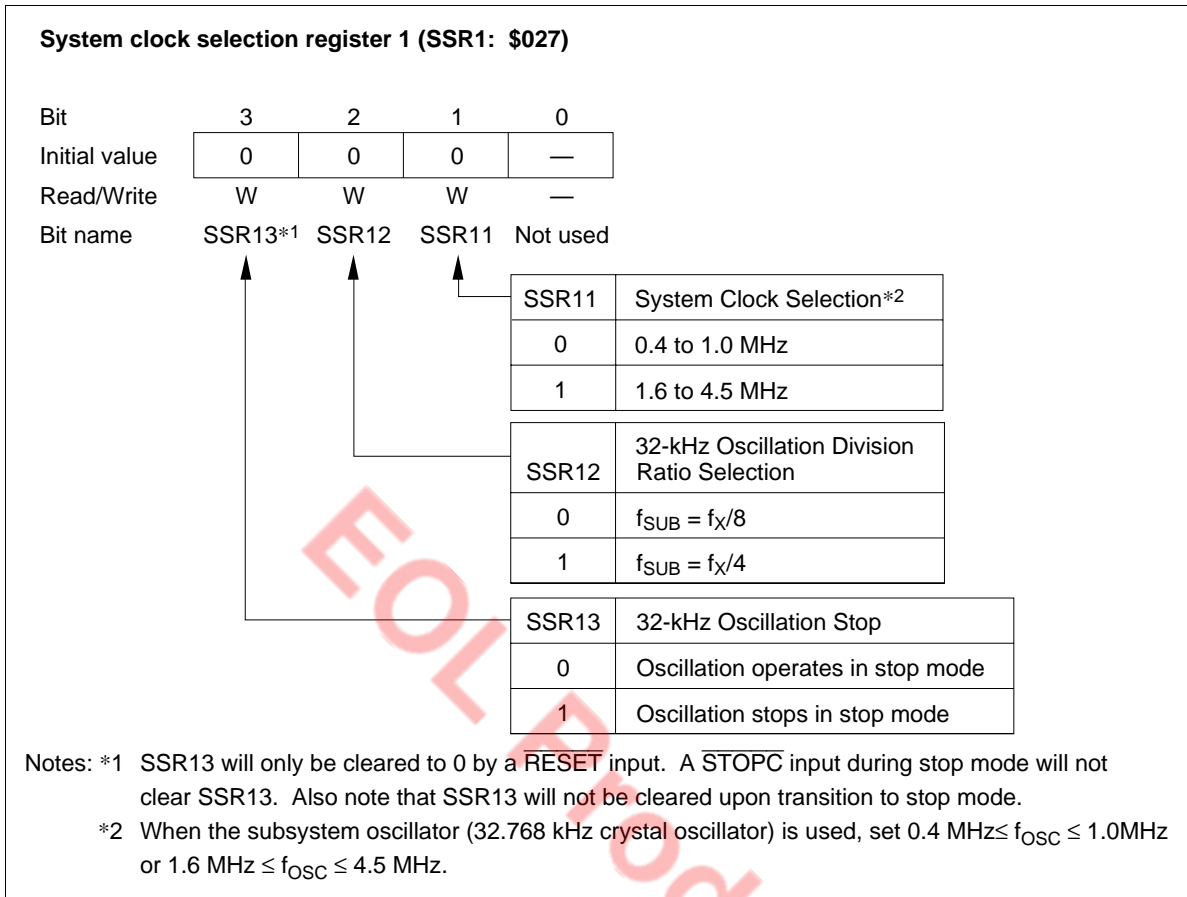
System clock selection register 1 (SSR1: \$027)

| Bit | 3 | 2 | 1 | 0 |
|---|---|---|---|---|
| Initial value | 0 | 0 | 0 | — |
| Read/Write | W | W | W | — |
| Bit name | SSR13*1 | SSR12 | SSR11 | Not used |

| SSR11 | System Clock Selection*2 |
|---|---|
| 0 | 0.4 to 1.0 MHz |
| 1 | 1.6 to 4.5 MHz |

| SSR12 | 32-kHz Oscillation Division Ratio Selection |
|---|---|
| 0 | $f_{SUB} = f_X/8$ |
| 1 | $f_{SUB} = f_X/4$ |

| SSR13 | 32-kHz Oscillation Stop |
|---|---|
| 0 | Oscillation operates in stop mode |
| 1 | Oscillation stops in stop mode |

EOL Pro

Notes: *1 SSR13 will only be cleared to 0 by a $\overline{RESET}$ input. A $\overline{STOPC}$ input during stop mode will not clear SSR13. Also note that SSR13 will not be cleared upon transition to stop mode.

*2 When the subsystem oscillator (32.768 kHz crystal oscillator) is used, set 0.4 MHz$\leq f_{OSC} \leq$ 1.0MHz or 1.6 MHz $\leq f_{OSC} \leq$ 4.5 MHz.